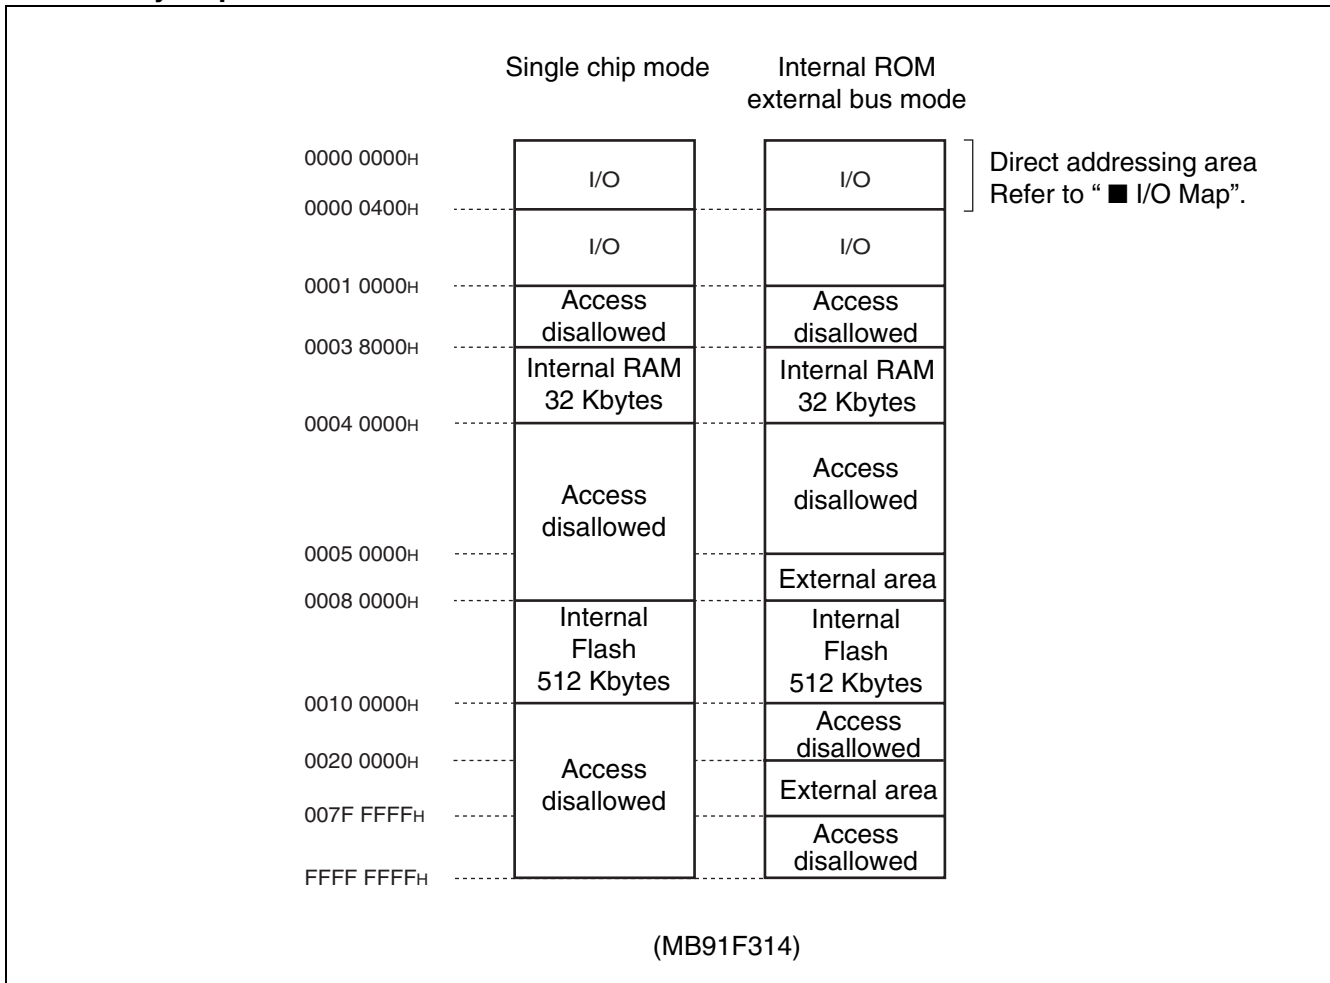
Single chip mode

Internal ROM external bus mode

0000 0000H
0000 0400H
0001 0000H
0003 8000H
0004 0000H
0005 0000H
0008 0000H
0010 0000H
0020 0000H
007F FFFFH
FFFF FFFFH

I/O
I/O
Access disallowed
Internal RAM 32 Kbytes
Access disallowed
Internal Flash 512 Kbytes
Access disallowed

I/O
I/O
Access disallowed
Internal RAM 32 Kbytes
Access disallowed
External area
Internal Flash 512 Kbytes
Access disallowed
External area
Access disallowed

Direct addressing area
Refer to " ■ I/O Map".

(MB91F314)